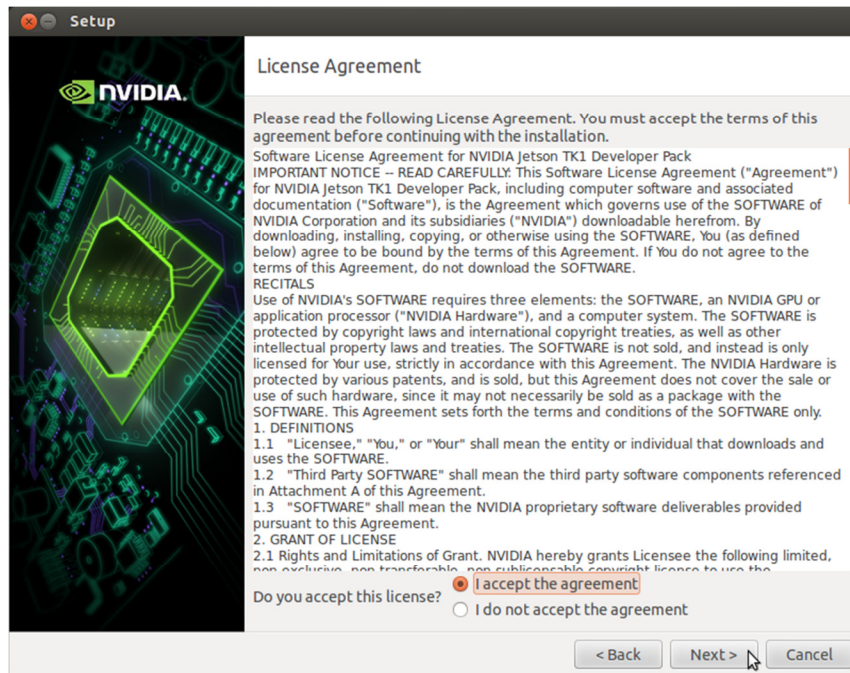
Setup

NVIDIA.

License Agreement

Please read the following License Agreement. You must accept the terms of this agreement before continuing with the installation.

Software License Agreement for NVIDIA Jetson TK1 Developer Pack
IMPORTANT NOTICE -- READ CAREFULLY: This Software License Agreement ("Agreement") for NVIDIA Jetson TK1 Developer Pack, including computer software and associated documentation ("Software"), is the Agreement which governs use of the SOFTWARE of NVIDIA Corporation and its subsidiaries ("NVIDIA") downloadable herefrom. By downloading, installing, copying, or otherwise using the SOFTWARE, You (as defined below) agree to be bound by the terms of this Agreement. If You do not agree to the terms of this Agreement, do not download the SOFTWARE.
RECITALS
Use of NVIDIA's SOFTWARE requires three elements: the SOFTWARE, an NVIDIA GPU or application processor ("NVIDIA Hardware"), and a computer system. The SOFTWARE is protected by copyright laws and international copyright treaties, as well as other intellectual property laws and treaties. The SOFTWARE is not sold, and instead is only licensed for Your use, strictly in accordance with this Agreement. The NVIDIA Hardware is protected by various patents, and is sold, but this Agreement does not cover the sale or use of such hardware, since it may not necessarily be sold as a package with the SOFTWARE. This Agreement sets forth the terms and conditions of the SOFTWARE only.
1. DEFINITIONS
1.1 "Licensee," "You," or "Your" shall mean the entity or individual that downloads and uses the SOFTWARE.
1.2 "Third Party SOFTWARE" shall mean the third party software components referenced in Attachment A of this Agreement.
1.3 "SOFTWARE" shall mean the NVIDIA proprietary software deliverables provided pursuant to this Agreement.
2. GRANT OF LICENSE
2.1 Rights and Limitations of Grant. NVIDIA hereby grants Licensee the following limited, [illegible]

Do you accept this license?
I accept the agreement
I do not accept the agreement

< Back
Next >
Cancel